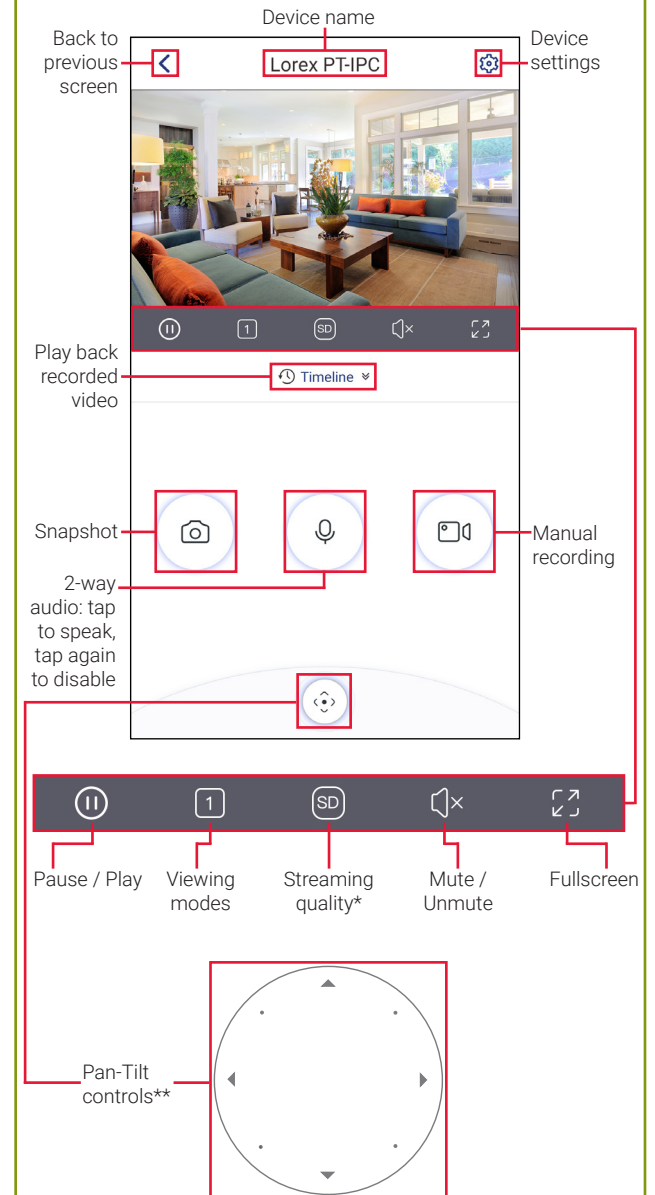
Device name

Back to previous screen

Lorex PT-IPC

Device settings

1

SD

Play back recorded video

Timeline

Snapshot

Manual recording

2-way audio: tap to speak, tap again to disable

1

SD

Pause / Play

Viewing modes

Streaming quality*

Mute / Unmute

Fullscreen

Pan-Tilt controls**